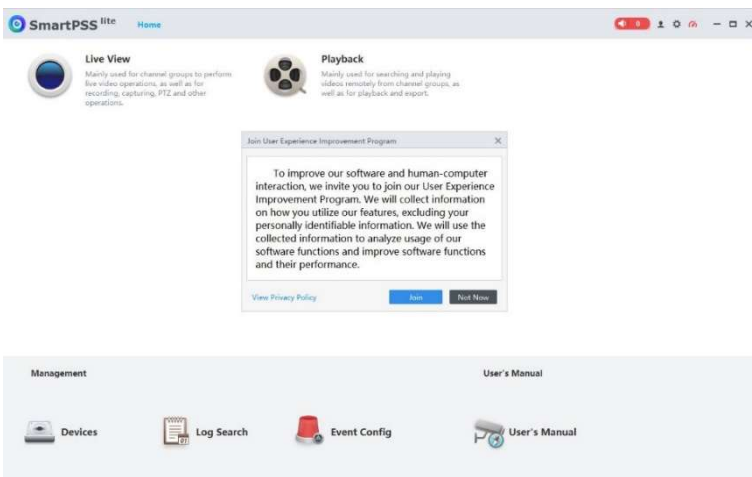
SmartPSS lite Home

0

Live View
Mainly used for channel groups to perform live video operations, as well as for recording, capturing, PTZ and other operations.

Playback
Mainly used for searching and playing videos remotely from channel groups, as well as for playback and export.

Join User Experience Improvement Program

To improve our software and human-computer interaction, we invite you to join our User Experience Improvement Program. We will collect information on how you utilize our features, excluding your personally identifiable information. We will use the collected information to analyze usage of our software functions and improve software functions and their performance.

View Privacy Policy

Join

Not Now

Management

User's Manual

Devices

Log Search

Event Config

User's Manual